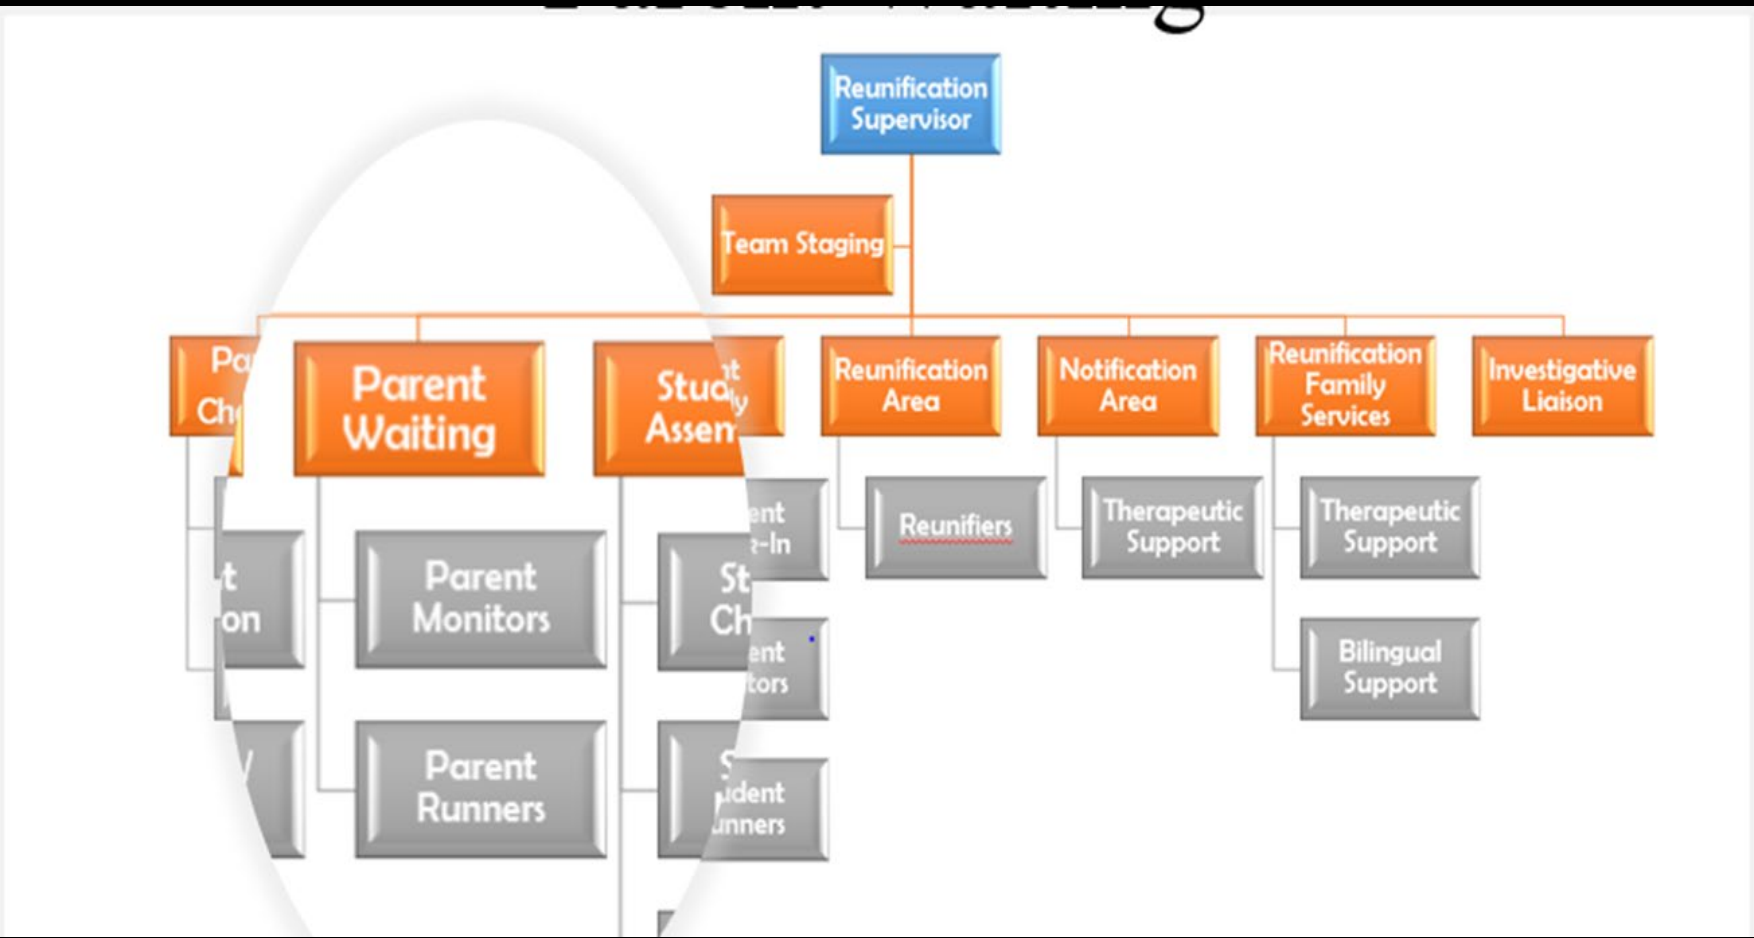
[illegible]

Reunification Supervisor

Team Staging

Pa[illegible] Ch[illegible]

Parent Waiting

Stud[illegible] Assem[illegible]

Reunification Area

Notification Area

Reunification Family Services

Investigative Liaison

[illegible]t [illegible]on

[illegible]

Parent Monitors

Parent Runners

St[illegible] Ch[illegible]

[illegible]ent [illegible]-In

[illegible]ent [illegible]tors

S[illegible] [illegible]dent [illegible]nners

Reunifiers

Therapeutic Support

Therapeutic Support

Bilingual Support